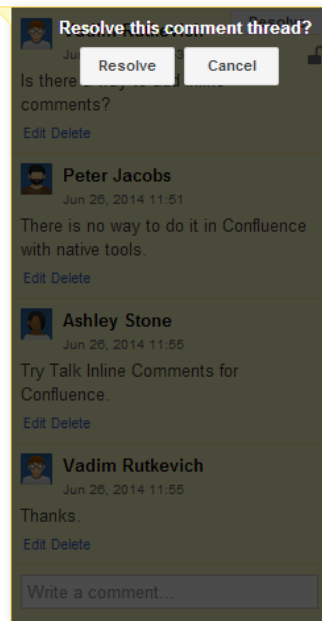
Resolve this comment thread?

Resolve Cancel

Ju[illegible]

Is there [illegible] comments?

Edit Delete

Peter Jacobs

Jun 26, 2014 11:51

There is no way to do it in Confluence with native tools.

Edit Delete

Ashley Stone

Jun 26, 2014 11:55

Try Talk Inline Comments for Confluence.

Edit Delete

Vadim Rutkevich

Jun 26, 2014 11:55

Thanks.

Edit Delete

Write a comment...